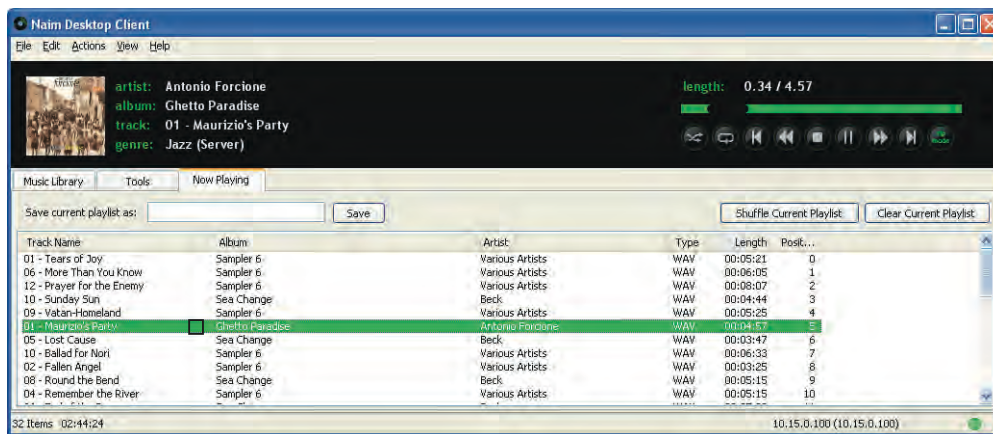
Naim Desktop Client

File Edit Actions View Help

artist: Antonio Forcione
album: Ghetto Paradise
track: 01 - Maurizio's Party
genre: Jazz (Server)

length: 0.34 / 4.57

Music Library | Tools | Now Playing

Save current playlist as: Save

Shuffle Current Playlist | Clear Current Playlist

| Track Name | Album | Artist | Type | Length | Posit... |
|---|---|---|---|---|---|
| 01 - Tears of Joy | Sampler 6 | Various Artists | WAV | 00:05:21 | 0 |
| 06 - More Than You Know | Sampler 6 | Various Artists | WAV | 00:06:05 | 1 |
| 12 - Prayer for the Enemy | Sampler 6 | Various Artists | WAV | 00:08:07 | 2 |
| 10 - Sunday Sun | Sea Change | Beck | WAV | 00:04:44 | 3 |
| 09 - Vatan-Homeland | Sampler 6 | Various Artists | WAV | 00:05:25 | 4 |
| 01 - Maurizio's Party | Ghetto Paradise | Antonio Forcione | WAV | 00:04:57 | 5 |
| 05 - Lost Cause | Sea Change | Beck | WAV | 00:03:47 | 6 |
| 10 - Ballad for Nori | Sampler 6 | Various Artists | WAV | 00:06:33 | 7 |
| 02 - Fallen Angel | Sampler 6 | Various Artists | WAV | 00:03:25 | 8 |
| 08 - Round the Bend | Sea Change | Beck | WAV | 00:05:15 | 9 |
| 04 - Remember the River | Sampler 6 | Various Artists | WAV | 00:05:15 | 10 |

32 Items 02:44:24
10.15.0.100 (10.15.0.100)